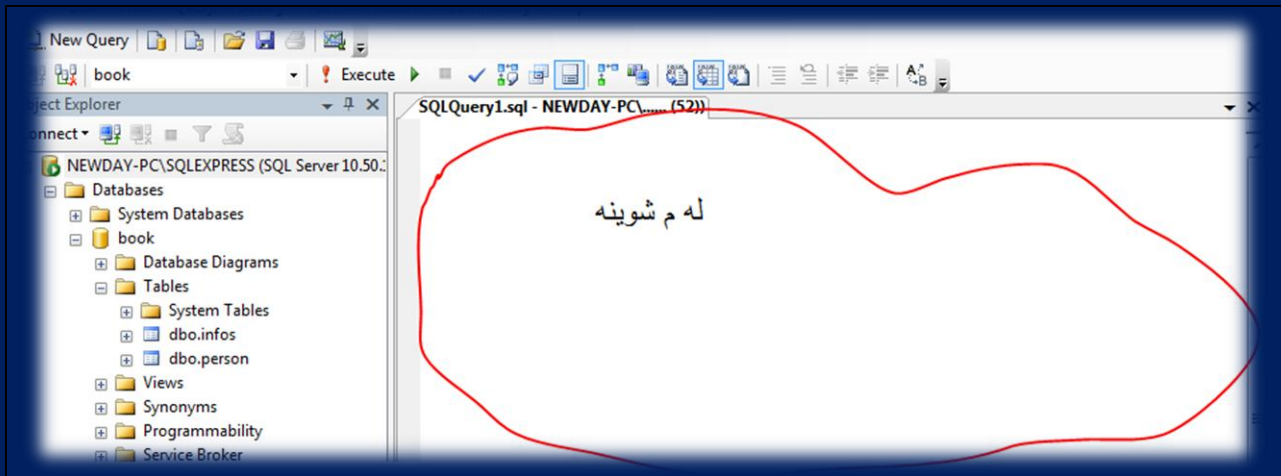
New Query

book

Execute

bject Explorer

onnect

NEWDAY-PC\SQLEXPRESS (SQL Server 10.50.

Databases

System Databases

book

Database Diagrams

Tables

System Tables

dbo.infos

dbo.person

Views

Synonyms

Programmability

Service Broker

SQLQuery1.sql - NEWDAY-PC\...... (52))

له م شوينه